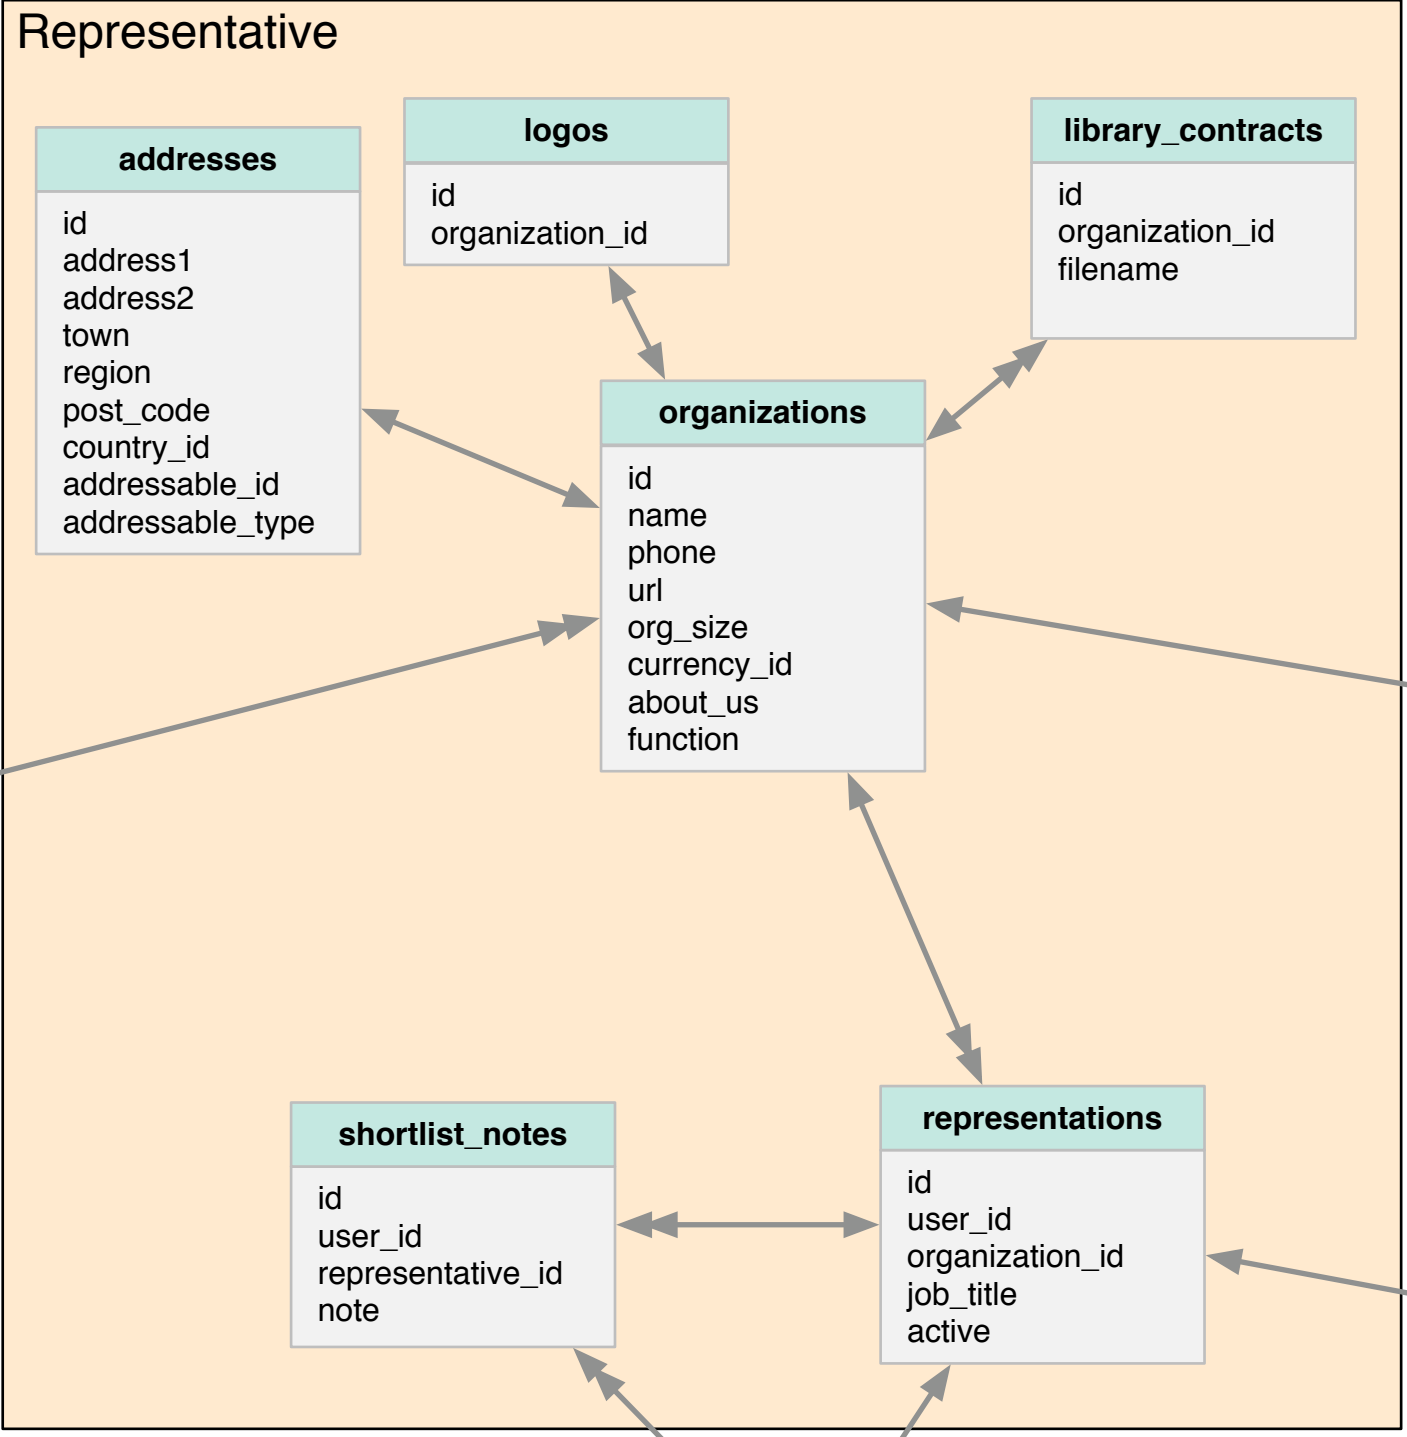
Representative

addresses
id
address1
address2
town
region
post_code
country_id
addressable_id
addressable_type

logos
id
organization_id

library_contracts
id
organization_id
filename

organizations
id
name
phone
url
org_size
currency_id
about_us
function

shortlist_notes
id
user_id
representative_id
note

representations
id
user_id
organization_id
job_title
active